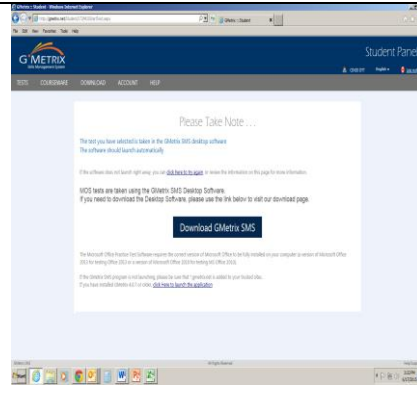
GMetrix | Student - Windows Internet Explorer

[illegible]gmetrix.net/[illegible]

GMetrix | Student

File Edit View Favorites Tools Help

G METRIX
SMS Management System

Student Panel

TESTS COURSEWARE DOWNLOAD ACCOUNT HELP

Please Take Note . . .

The test you have selected is taken in the GMetrix SMS desktop software
The software should launch automatically

If the software does not launch right away, you can click here to try again or review the information on this page for more information.

MOS tests are taken using the GMetrix SMS Desktop Software.
If you need to download the Desktop Software, please use the link below to visit our download page.

Download GMetrix SMS

The Microsoft Office Practice Test Software requires the correct version of Microsoft Office to be fully installed on your computer (a version of Microsoft Office 2013 for testing Office 2013 or a version of Microsoft Office 2010 for testing Office 2010).

If the GMetrix SMS program is not launching, please be sure that *.gmetrix.net is added to your trusted sites.
If you have installed GMetrix 4.0.7 or older, click here to launch the application

All Rights Reserved